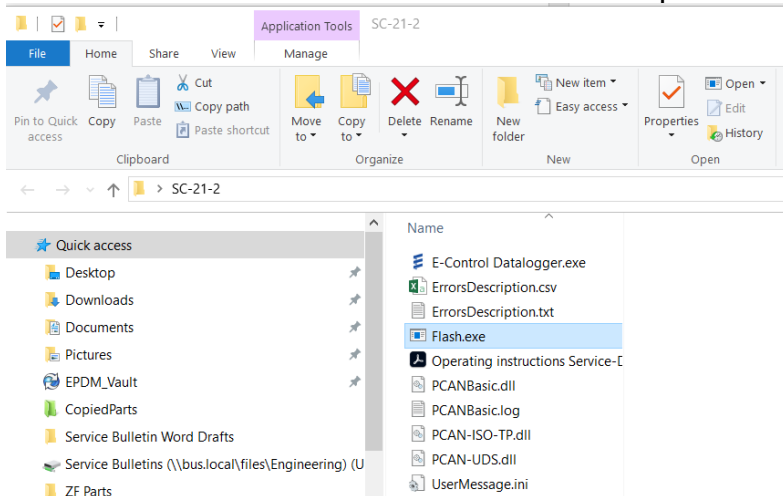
Application Tools SC-21-2

File Home Share View Manage

Pin to Quick access Copy Paste Cut Copy path Paste shortcut Clipboard

Move to Copy to Delete Rename Organize

New folder New item Easy access New

Properties Open Edit History Open

SC-21-2

Quick access
Desktop
Downloads
Documents
Pictures
EPDM_Vault
CopiedParts
Service Bulletin Word Drafts
Service Bulletins (\\bus.local\files\Engineering) (U
ZF Parts

Name
E-Control Datalogger.exe
ErrorsDescription.csv
ErrorsDescription.txt
Flash.exe
Operating instructions Service-D
PCANBasic.dll
PCANBasic.log
PCAN-ISO-TP.dll
PCAN-UDS.dll
UserMessage.ini